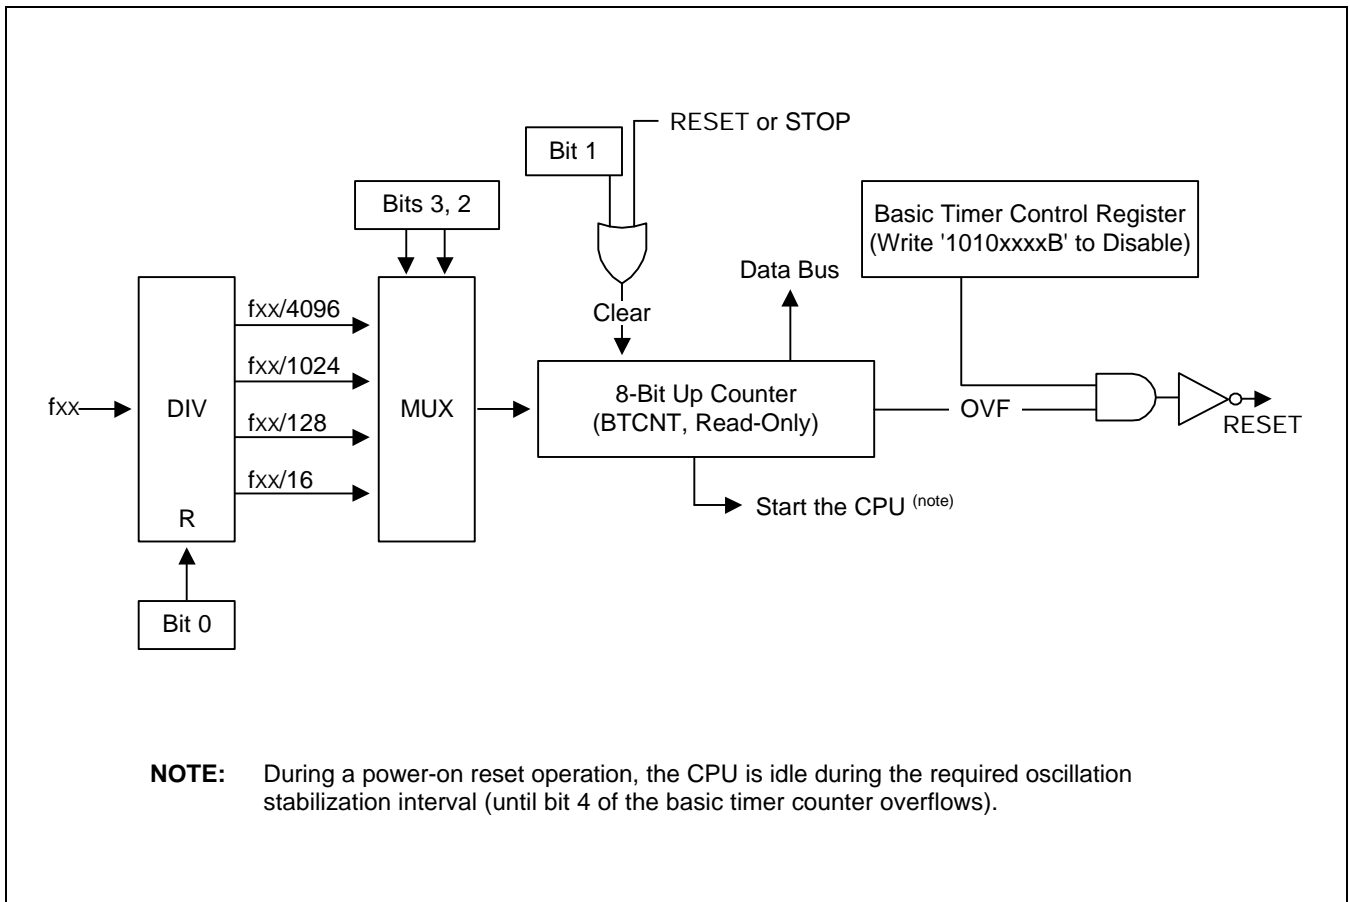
RESET or STOP

Bit 1

Bits 3, 2

Basic Timer Control Register
(Write '1010xxxxB' to Disable)

Data Bus

Clear

fxx/4096

fxx/1024

fxx

DIV

MUX

8-Bit Up Counter
(BTCNT, Read-Only)

OVF

RESET

fxx/128

fxx/16

R

Start the CPU $^{(note)}$

Bit 0

**NOTE:** During a power-on reset operation, the CPU is idle during the required oscillation stabilization interval (until bit 4 of the basic timer counter overflows).